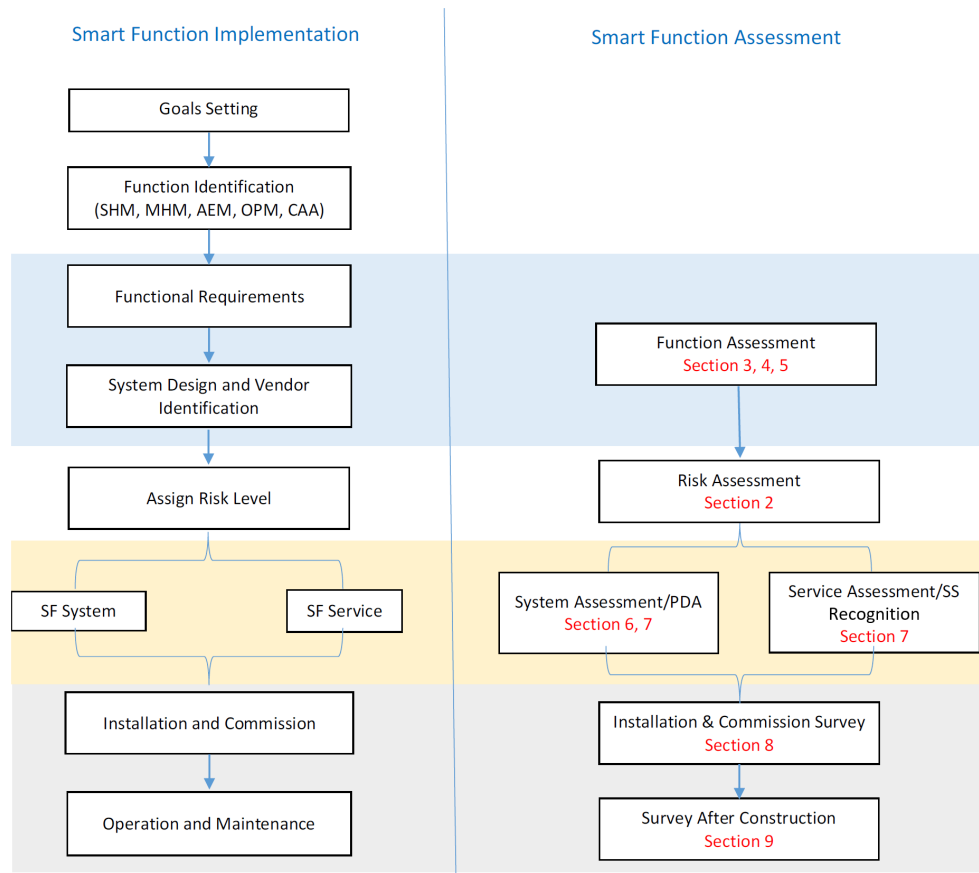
Smart Function Implementation

Goals Setting

Function Identification (SHM, MHM, AEM, OPM, CAA)

Functional Requirements

System Design and Vendor Identification

Assign Risk Level

SF System

SF Service

Installation and Commission

Operation and Maintenance

Smart Function Assessment

Function Assessment
Section 3, 4, 5

Risk Assessment
Section 2

System Assessment/PDA
Section 6, 7

Service Assessment/SS Recognition
Section 7

Installation & Commission Survey
Section 8

Survey After Construction
Section 9